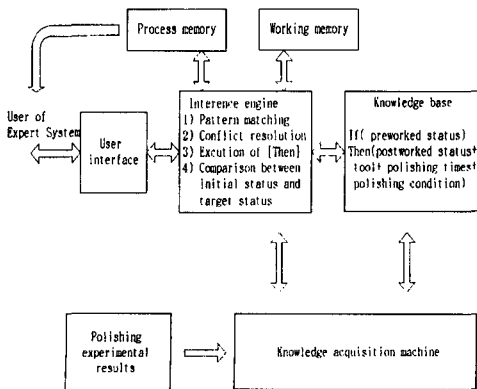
Process memory

Working memory

User of Expert System

User interface

Interence engine
1) Pattern matching
2) Conflict resolution
3) Exution of [Then]
4) Comparison between initial status and target status

Knowledge base

If( preworked status)
Then(postworked status+ tool+ polishing time+ polishing condition)

Polishing experimental results

Knowledge acquisition machine